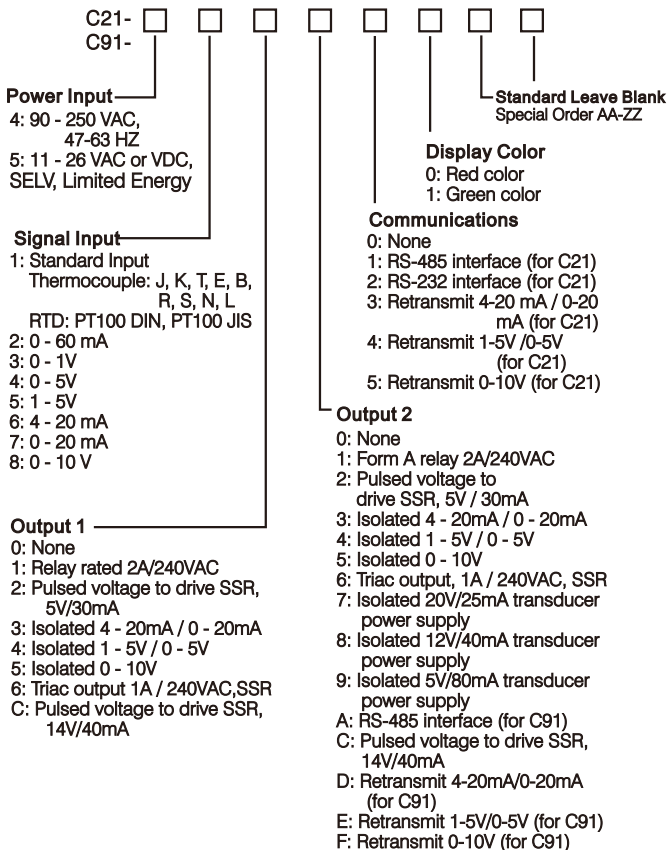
C21-
C91-

Power Input
4: 90 - 250 VAC, 47-63 HZ
5: 11 - 26 VAC or VDC, SELV, Limited Energy

Signal Input
1: Standard Input
Thermocouple: J, K, T, E, B, R, S, N, L
RTD: PT100 DIN, PT100 JIS
2: 0 - 60 mA
3: 0 - 1V
4: 0 - 5V
5: 1 - 5V
6: 4 - 20 mA
7: 0 - 20 mA
8: 0 - 10 V

Output 1
0: None
1: Relay rated 2A/240VAC
2: Pulsed voltage to drive SSR, 5V/30mA
3: Isolated 4 - 20mA / 0 - 20mA
4: Isolated 1 - 5V / 0 - 5V
5: Isolated 0 - 10V
6: Triac output 1A / 240VAC,SSR
C: Pulsed voltage to drive SSR, 14V/40mA

Standard Leave Blank
Special Order AA-ZZ

Display Color
0: Red color
1: Green color

Communications
0: None
1: RS-485 interface (for C21)
2: RS-232 interface (for C21)
3: Retransmit 4-20 mA / 0-20 mA (for C21)
4: Retransmit 1-5V /0-5V (for C21)
5: Retransmit 0-10V (for C21)

Output 2
0: None
1: Form A relay 2A/240VAC
2: Pulsed voltage to drive SSR, 5V / 30mA
3: Isolated 4 - 20mA / 0 - 20mA
4: Isolated 1 - 5V / 0 - 5V
5: Isolated 0 - 10V
6: Triac output, 1A / 240VAC, SSR
7: Isolated 20V/25mA transducer power supply
8: Isolated 12V/40mA transducer power supply
9: Isolated 5V/80mA transducer power supply
A: RS-485 interface (for C91)
C: Pulsed voltage to drive SSR, 14V/40mA
D: Retransmit 4-20mA/0-20mA (for C91)
E: Retransmit 1-5V/0-5V (for C91)
F: Retransmit 0-10V (for C91)